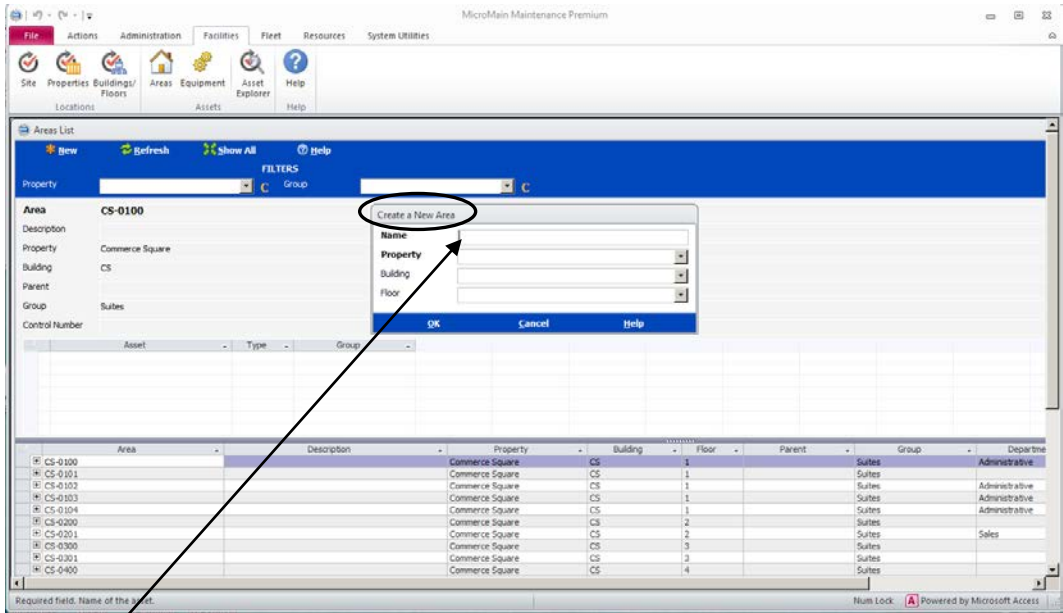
MicroMain Maintenance Premium

File Actions Administration Facilities Fleet Resources System Utilities

Site Properties Buildings/ Floors Areas Equipment Asset Explorer Help

Locations Assets Help

Areas List

New Refresh Show All Help

FILTERS

Property C Group C

Area CS-0100

Description

Property Commerce Square

Building CS

Parent

Group Suites

Control Number

Create a New Area

Name

Property

Building

Floor

OK Cancel Help

| Asset | Type | Group |
|---|---|---|

| Area | Description | Property | Building | Floor | Parent | Group | Departme |
|---|---|---|---|---|---|---|---|
| CS-0100 | | Commerce Square | CS | 1 | | Suites | Administrative |
| CS-0101 | | Commerce Square | CS | 1 | | Suites | |
| CS-0102 | | Commerce Square | CS | 1 | | Suites | Administrative |
| CS-0103 | | Commerce Square | CS | 1 | | Suites | Administrative |
| CS-0104 | | Commerce Square | CS | 1 | | Suites | Administrative |
| CS-0200 | | Commerce Square | CS | 2 | | Suites | |
| CS-0201 | | Commerce Square | CS | 2 | | Suites | Sales |
| CS-0300 | | Commerce Square | CS | 3 | | Suites | |
| CS-0301 | | Commerce Square | CS | 3 | | Suites | |
| CS-0400 | | Commerce Square | CS | 4 | | Suites | |

Required field. Name of the asset.

Num Lock Powered by Microsoft Access